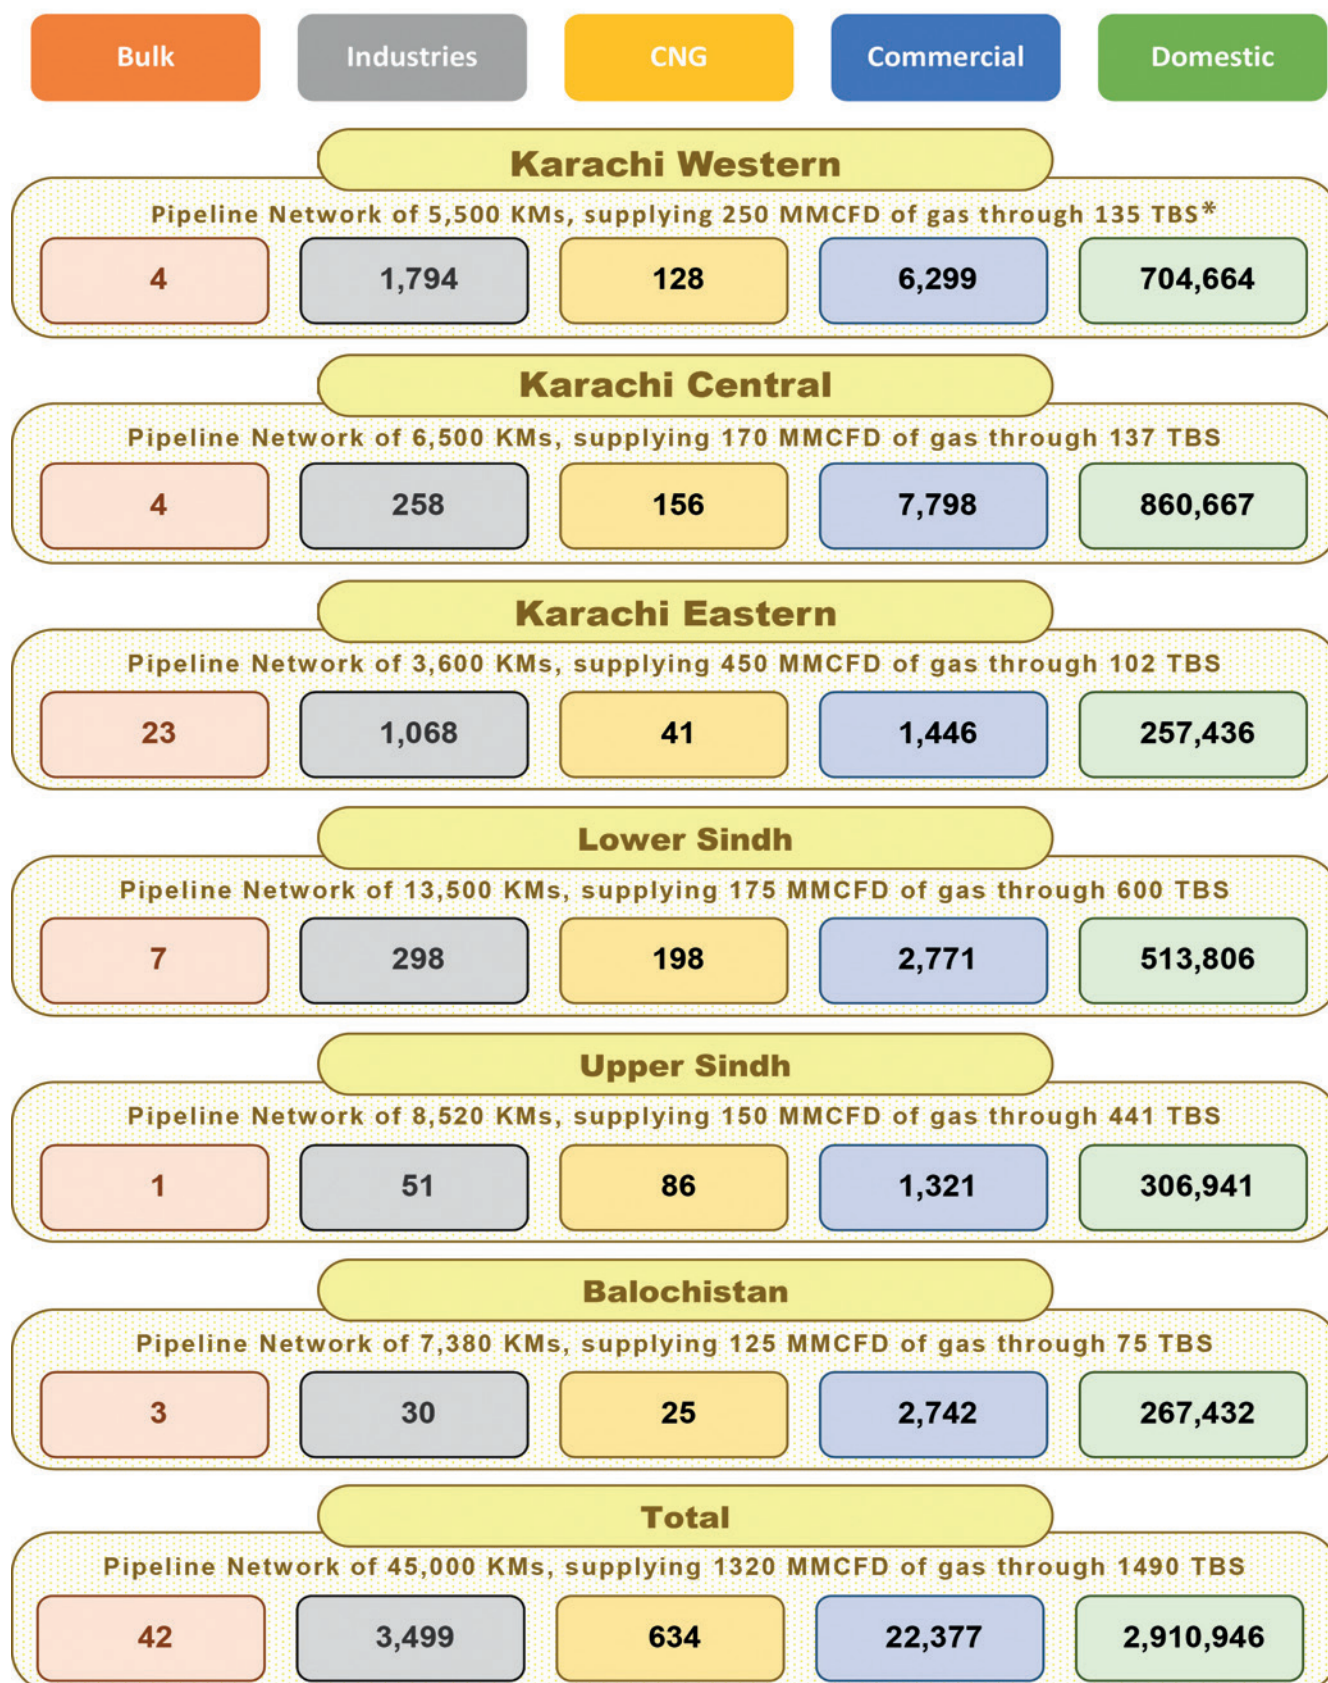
Bulk Industries CNG Commercial Domestic

Karachi Western

Pipeline Network of 5,500 KMs, supplying 250 MMCFD of gas through 135 TBS*

| 4 | 1,794 | 128 | 6,299 | 704,664 |
|---|---|---|---|---|

Karachi Central

Pipeline Network of 6,500 KMs, supplying 170 MMCFD of gas through 137 TBS

| 4 | 258 | 156 | 7,798 | 860,667 |
|---|---|---|---|---|

Karachi Eastern

Pipeline Network of 3,600 KMs, supplying 450 MMCFD of gas through 102 TBS

| 23 | 1,068 | 41 | 1,446 | 257,436 |
|---|---|---|---|---|

Lower Sindh

Pipeline Network of 13,500 KMs, supplying 175 MMCFD of gas through 600 TBS

| 7 | 298 | 198 | 2,771 | 513,806 |
|---|---|---|---|---|

Upper Sindh

Pipeline Network of 8,520 KMs, supplying 150 MMCFD of gas through 441 TBS

| 1 | 51 | 86 | 1,321 | 306,941 |
|---|---|---|---|---|

Balochistan

Pipeline Network of 7,380 KMs, supplying 125 MMCFD of gas through 75 TBS

| 3 | 30 | 25 | 2,742 | 267,432 |
|---|---|---|---|---|

Total

Pipeline Network of 45,000 KMs, supplying 1320 MMCFD of gas through 1490 TBS

| 42 | 3,499 | 634 | 22,377 | 2,910,946 |
|---|---|---|---|---|